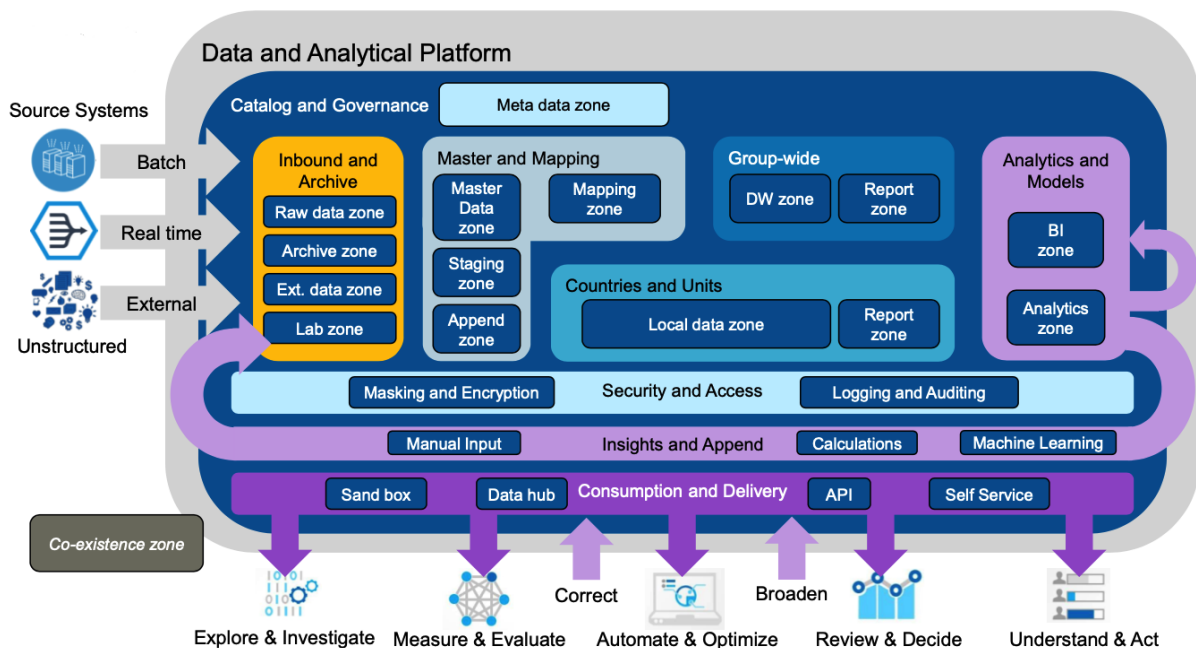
Data and Analytical Platform

Source Systems

Batch

Real time

External

Unstructured

Catalog and Governance

Meta data zone

Inbound and Archive

Raw data zone

Archive zone

Ext. data zone

Lab zone

Master and Mapping

Master Data zone

Mapping zone

Staging zone

Append zone

Group-wide

DW zone

Report zone

Countries and Units

Local data zone

Report zone

Analytics and Models

BI zone

Analytics zone

Masking and Encryption

Security and Access

Logging and Auditing

Manual Input

Insights and Append

Calculations

Machine Learning

Sand box

Data hub

Consumption and Delivery

API

Self Service

Co-existence zone

Correct

Broaden

Explore & Investigate

Measure & Evaluate

Automate & Optimize

Review & Decide

Understand & Act